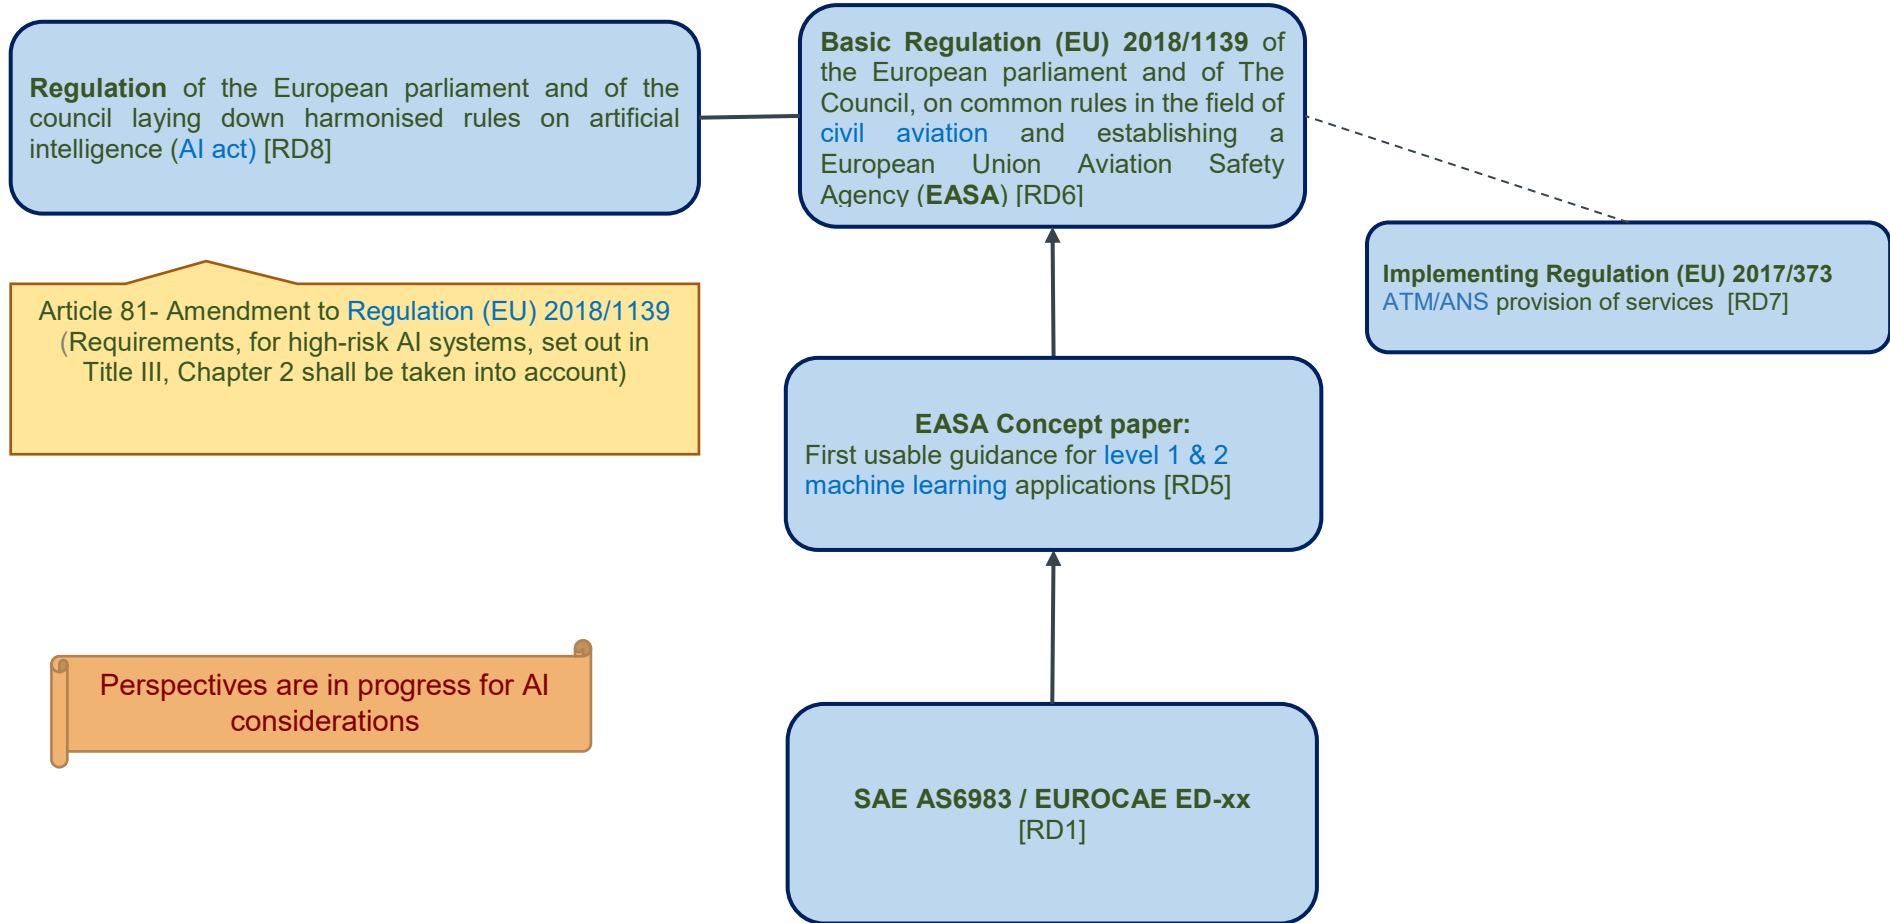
Regulation of the European parliament and of the council laying down harmonised rules on artificial intelligence (AI act) [RD8]

Basic Regulation (EU) 2018/1139 of the European parliament and of The Council, on common rules in the field of civil aviation and establishing a European Union Aviation Safety Agency (EASA) [RD6]

Implementing Regulation (EU) 2017/373 ATM/ANS provision of services [RD7]

Article 81- Amendment to Regulation (EU) 2018/1139 (Requirements, for high-risk AI systems, set out in Title III, Chapter 2 shall be taken into account)

EASA Concept paper: First usable guidance for level 1 & 2 machine learning applications [RD5]

Perspectives are in progress for AI considerations

SAE AS6983 / EUROCAE ED-xx [RD1]